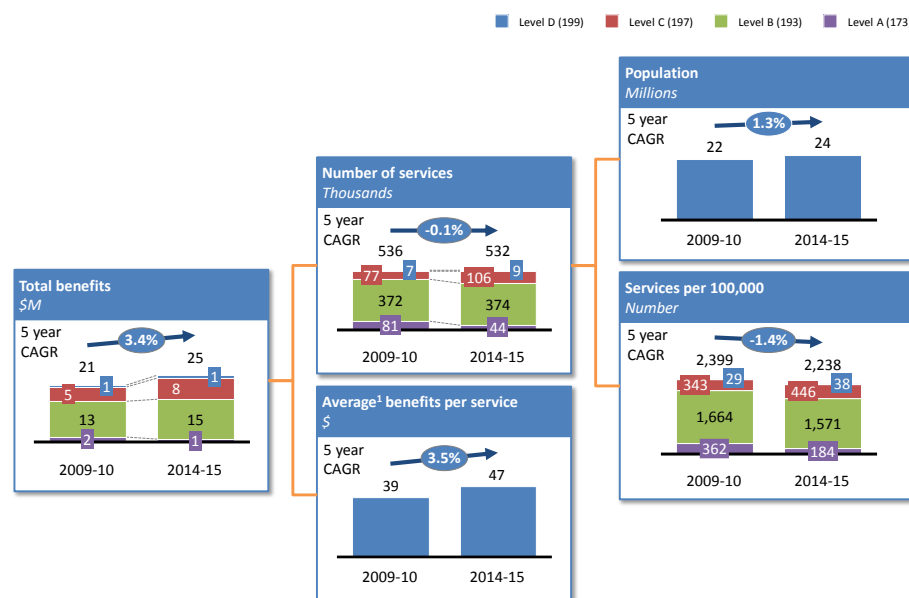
Level D (199) Level C (197) Level B (193) Level A (173

Total benefits
$M
5 year CAGR
3.4%
21
5
1
13
2
25
8
1
15
1
2009-10 2014-15

Number of services
Thousands
5 year CAGR
-0.1%
536
77
7
372
81
532
106
9
374
44
2009-10 2014-15

Average¹ benefits per service
$
5 year CAGR
3.5%
39
47
2009-10 2014-15

Population
Millions
5 year CAGR
1.3%
22
24
2009-10 2014-15

Services per 100,000
Number
5 year CAGR
-1.4%
2,399
343
29
1,664
362
2,238
446
38
1,571
184
2009-10 2014-15